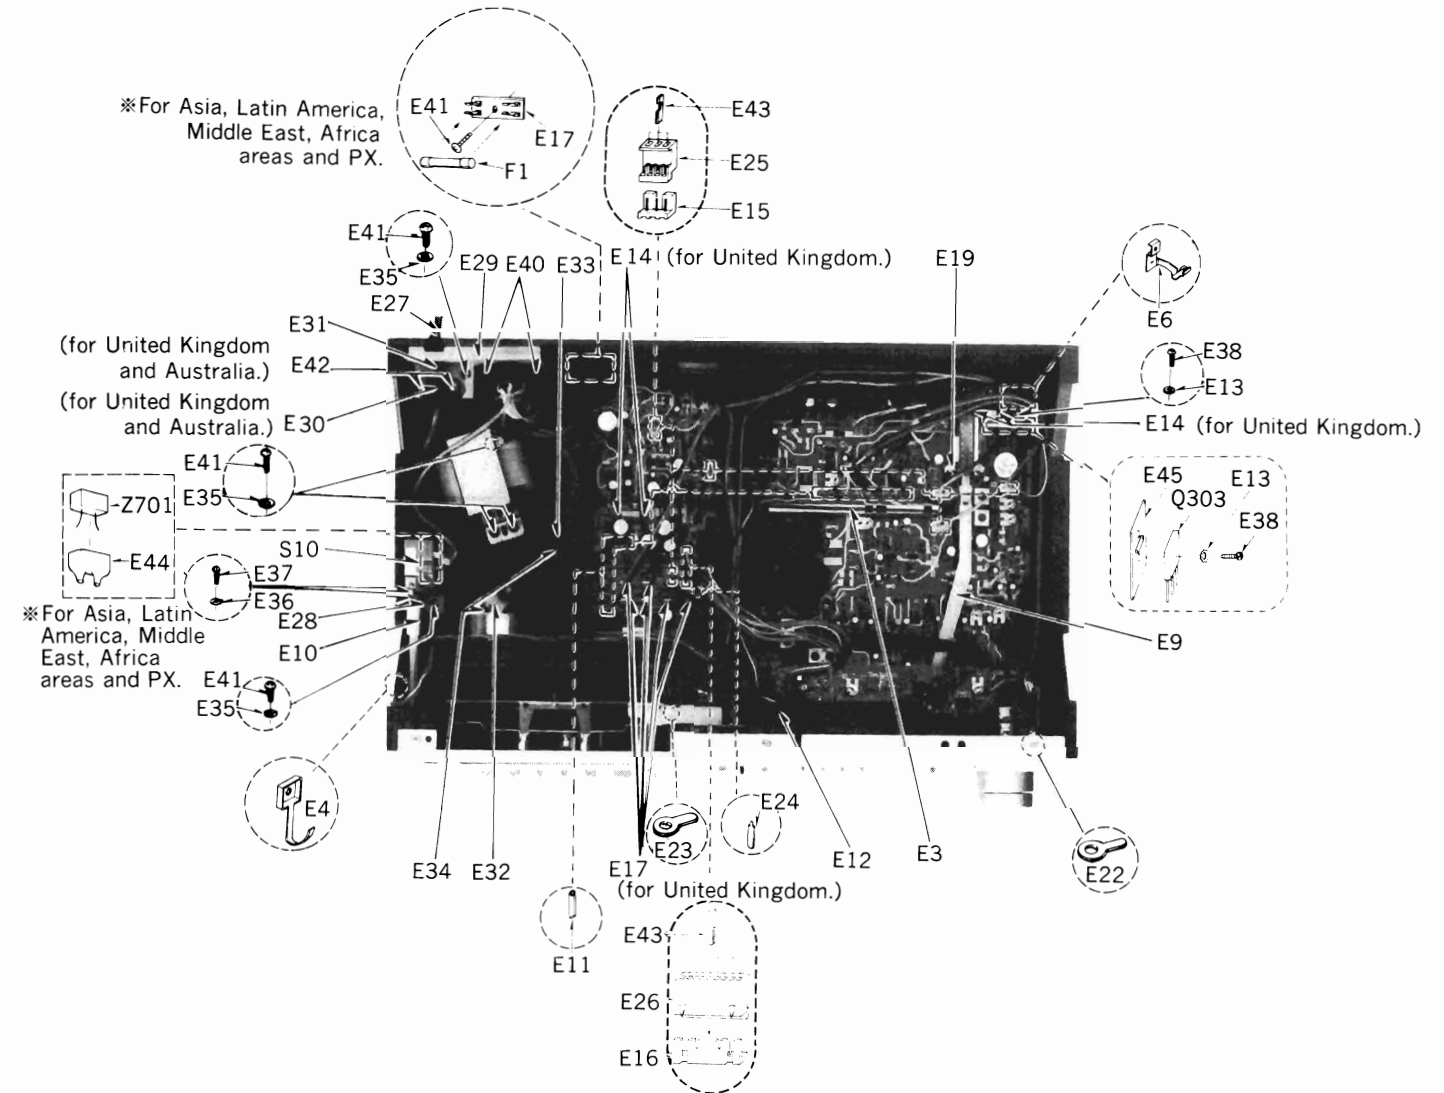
※For Asia, Latin America, Middle East, Africa areas and PX.

E41
E17
F1

E43
E25
E15

E41
E35
E29
E40
E33
E14 (for United Kingdom.)
E19
E27
E31
(for United Kingdom and Australia.)
E42
(for United Kingdom and Australia.)
E30

E6
E38
E13
E14 (for United Kingdom.)

E41
E35
Z701
E44
S10
E37
E36
E28
E10
※For Asia, Latin America, Middle East, Africa areas and PX.
E41
E35

E45
E13
Q303
E38
E9

E4
E34
E32
E23
E17
(for United Kingdom.)
E24
E12
E3
E22
E11
E43
E26
E16